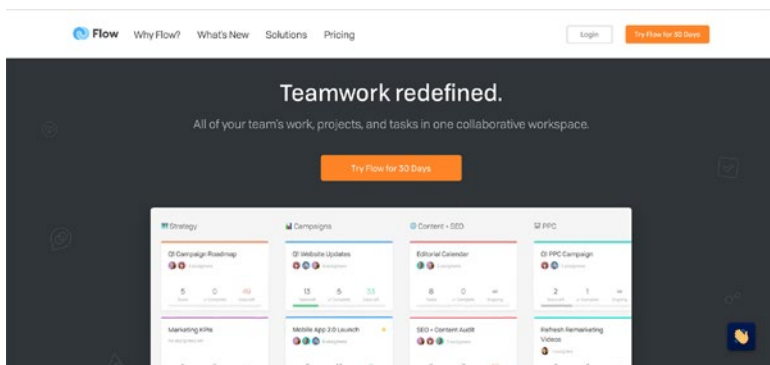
Flow Why Flow? What's New Solutions Pricing

Login

Try Flow for 30 Days

Teamwork redefined.

All of your team's work, projects, and tasks in one collaborative workspace.

Try Flow for 30 Days

Strategy

Q1 Campaign Roadmap

5 0 49

Marketing KPIs

Campaigns

Q1 Website Updates

13 5 33

Mobile App 2.0 Launch

Content + SEO

Editorial Calendar

6 0 ∞

SEO + Content Audit

PPC

Q1 PPC Campaign

2 1 ∞

Refresh Remarketing Videos